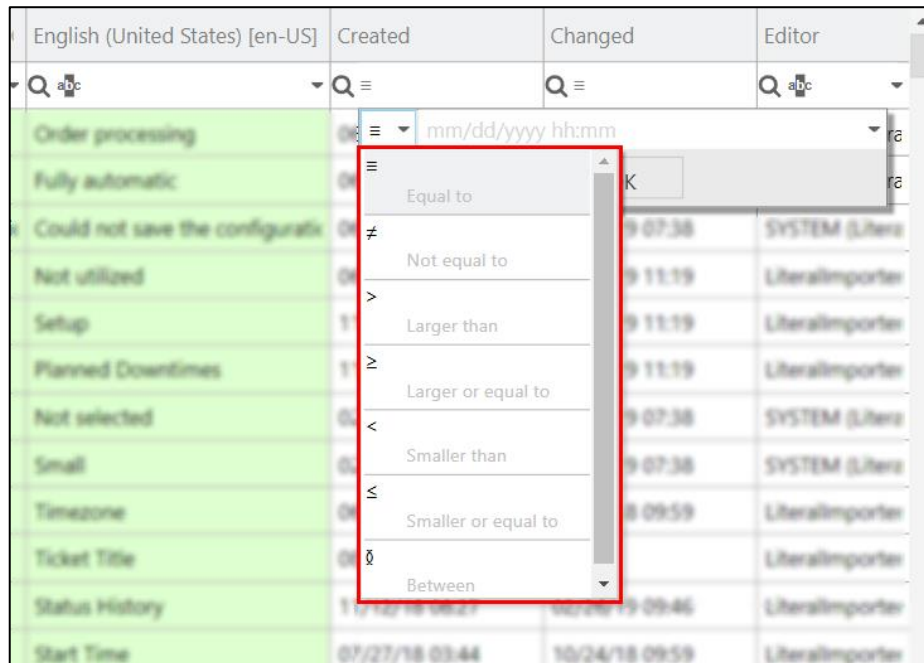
| English (United States) [en-US] | Created | Changed | Editor |
|---|---|---|---|
| abc | ≡ | ≡ | abc |
| Order processing | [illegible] | | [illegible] |
| Fully automatic | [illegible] | | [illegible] |
| Could not save the configuratic | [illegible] | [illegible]9 07:38 | SYSTEM (Litera |
| Not utilized | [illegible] | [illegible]9 11:19 | LiteralImporter |
| Setup | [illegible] | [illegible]9 11:19 | LiteralImporter |
| Planned Downtimes | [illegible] | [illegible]9 11:19 | LiteralImporter |
| Not selected | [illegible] | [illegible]9 07:38 | SYSTEM (Litera |
| Small | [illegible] | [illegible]9 07:38 | SYSTEM (Litera |
| Timezone | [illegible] | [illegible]8 09:59 | LiteralImporter |
| Ticket Title | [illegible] | | LiteralImporter |
| Status History | 11/12/18 08:27 | 02/26/19 09:46 | LiteralImporter |
| Start Time | 07/27/18 03:44 | 10/24/18 09:59 | LiteralImporter |

≡ mm/dd/yyyy hh:mm

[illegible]K

≡
Equal to

≠
Not equal to

>
Larger than

≥
Larger or equal to

<
Smaller than

≤
Smaller or equal to

Between